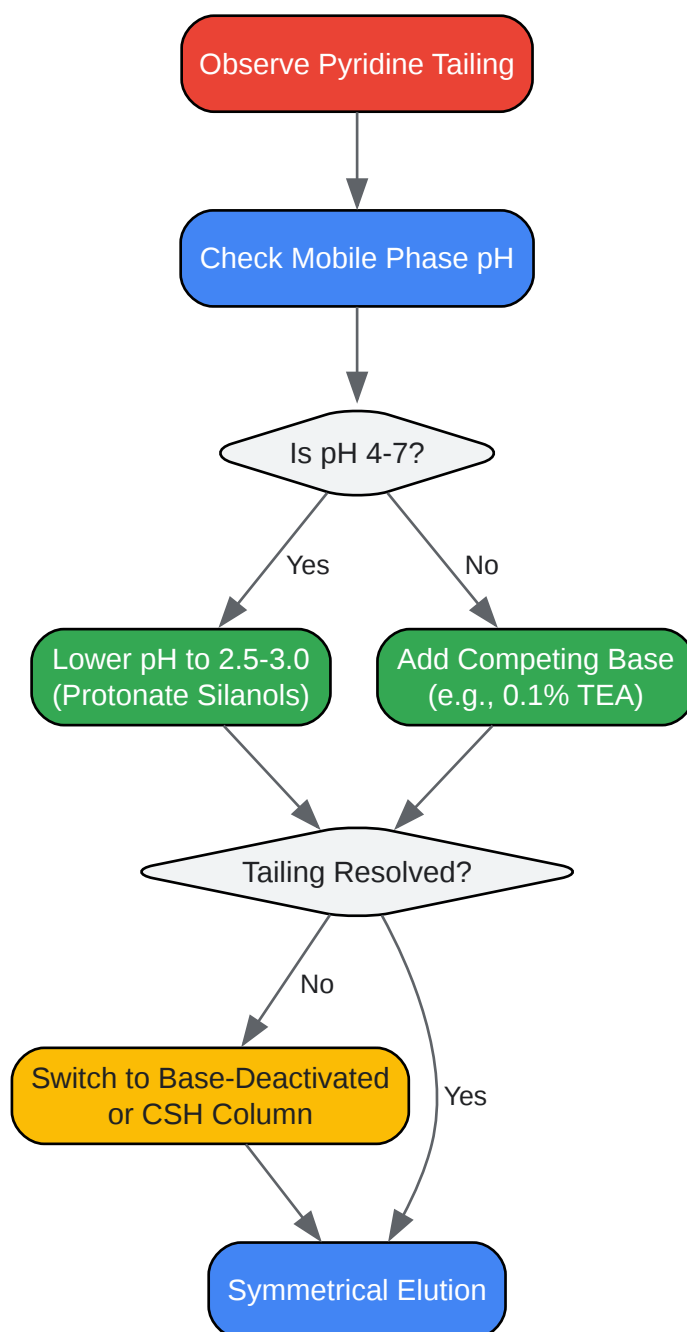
Observe Pyridine Tailing

Check Mobile Phase pH

Is pH 4-7?

Yes

No

Lower pH to 2.5-3.0 (Protonate Silanols)

Add Competing Base (e.g., 0.1% TEA)

Tailing Resolved?

No

Switch to Base-Deactivated or CSH Column

Yes

Symmetrical Elution